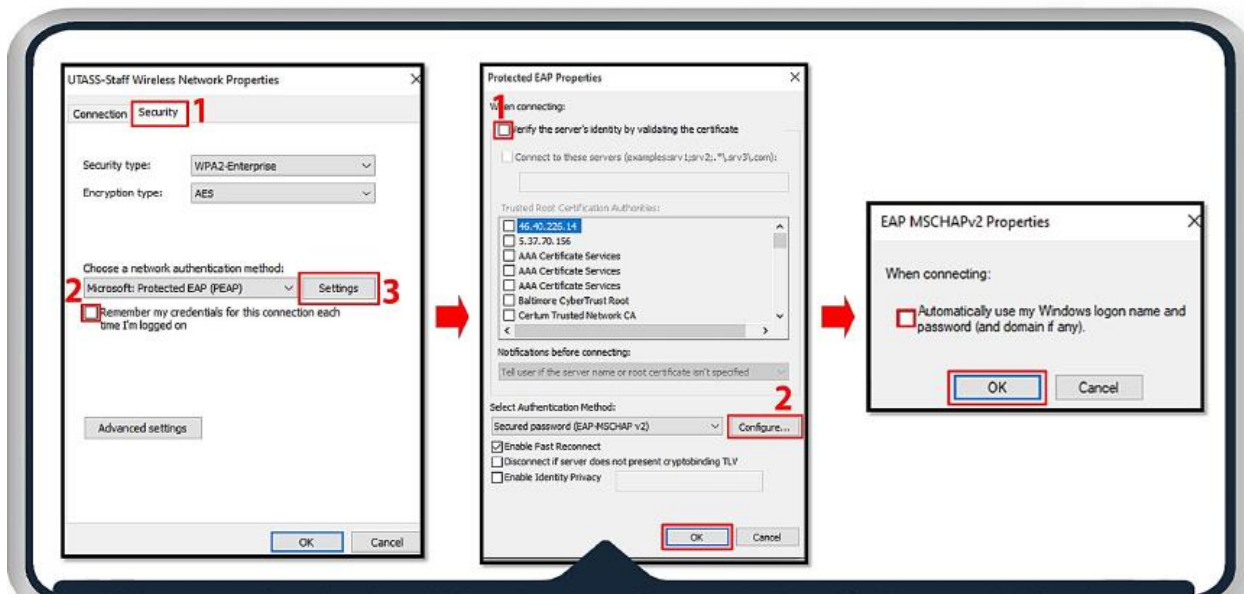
UTASS-Staff Wireless Network Properties

Connection Security 1

Security type: WPA2-Enterprise

Encryption type: AES

Choose a network authentication method:

2 Microsoft: Protected EAP (PEAP) Settings 3

Remember my credentials for this connection each time I'm logged on

Advanced settings

OK Cancel

Protected EAP Properties

When connecting:

1 Verify the server's identity by validating the certificate

Connect to these servers (examples:srv1;srv2;.*\.srv3\.com):

Trusted Root Certification Authorities:

46.40.226.14
5.37.70.156
AAA Certificate Services
AAA Certificate Services
AAA Certificate Services
Baltimore CyberTrust Root
Certum Trusted Network CA

Notifications before connecting:

Tell user if the server name or root certificate isn't specified

2

Select Authentication Method:

Secured password (EAP-MSCHAP v2) Configure...

Enable Fast Reconnect

Disconnect if server does not present cryptobinding TLV

Enable Identity Privacy

OK Cancel

EAP MSCHAPv2 Properties

When connecting:

Automatically use my Windows logon name and password (and domain if any).

OK Cancel